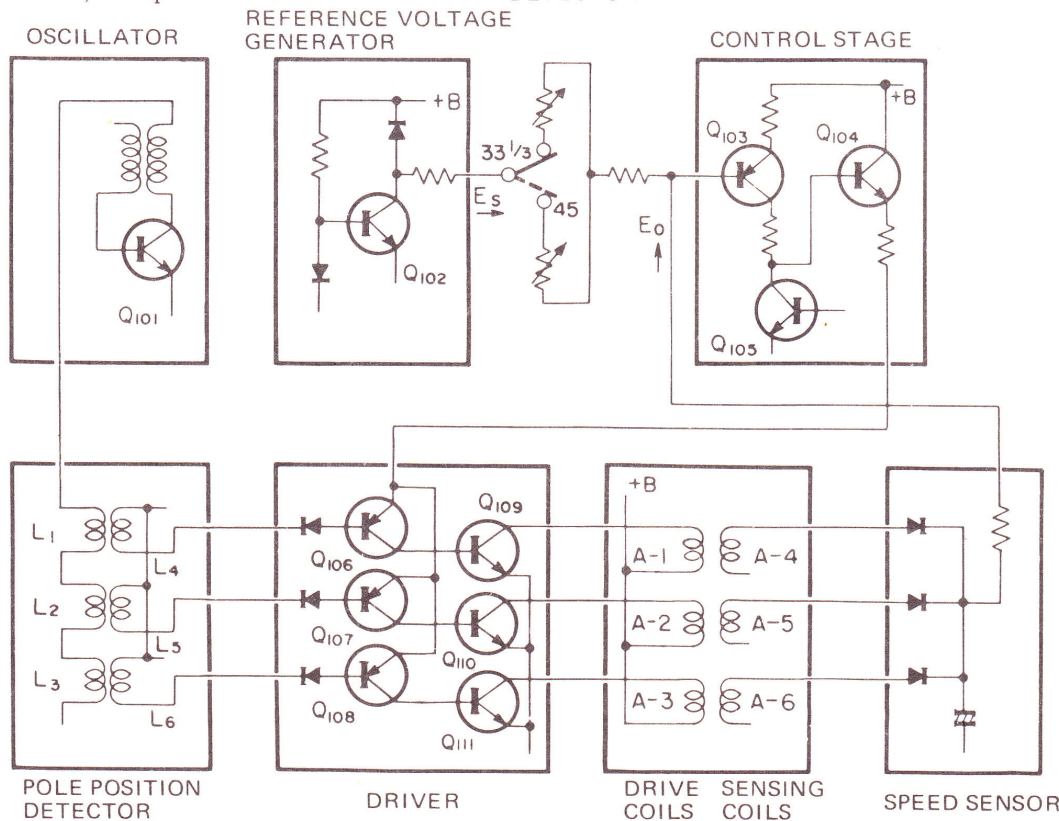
OSCILLATOR

REFERENCE VOLTAGE GENERATOR

CONTROL STAGE

$Q_{101}$

+B

$Q_{102}$

$E_S$

$33\frac{1}{3}$

45

$E_0$

$Q_{103}$

$Q_{104}$

+B

$Q_{105}$

$L_1$

$L_4$

$L_2$

$L_5$

$L_3$

$L_6$

$Q_{106}$

$Q_{107}$

$Q_{108}$

$Q_{109}$

$Q_{110}$

$Q_{111}$

+B

A-1

A-2

A-3

A-4

A-5

A-6

POLE POSITION DETECTOR

DRIVER

DRIVE COILS

SENSING COILS

SPEED SENSOR